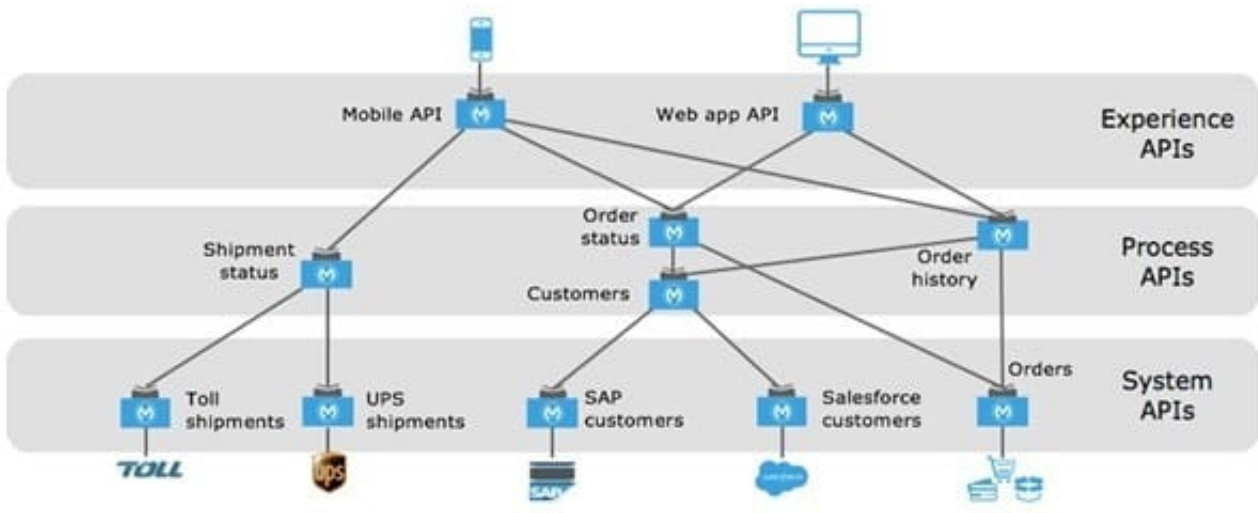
Mobile API
Web app API
Experience APIs

Order status
Shipment status
Order history
Customers
Process APIs

Orders
Toll shipments
UPS shipments
SAP customers
Salesforce customers
System APIs

TOLL
ups
SAP
salesforce